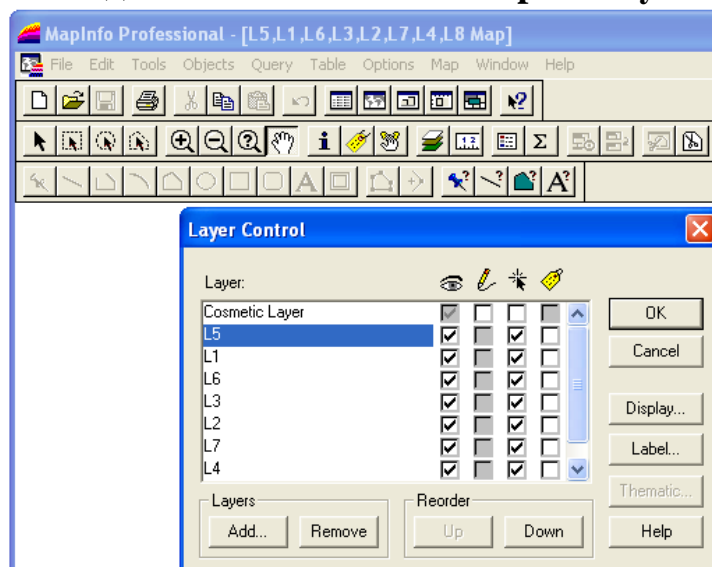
MapInfo Professional - [L5,L1,L6,L3,L2,L7,L4,L8 Map]

File Edit Tools Objects Query Table Options Map Window Help

Layer Control

Layer:

Cosmetic Layer
L5
L1
L6
L3
L2
L7
L4

OK
Cancel
Display...
Label...
Thematic...
Help

Layers
Add...
Remove

Reorder
Up
Down